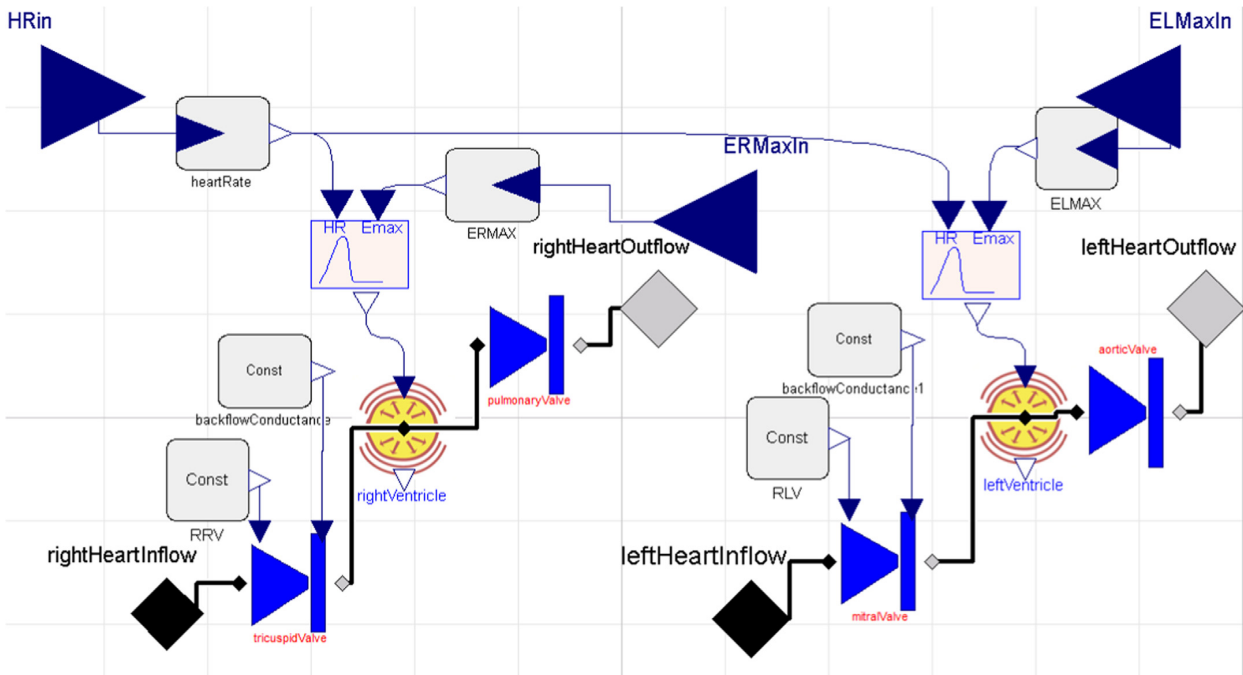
HRin

ELMaxIn

heartRate

ERMaxIn

ELMAX

HR Emax

ERMAX

rightHeartOutflow

HR Emax

leftHeartOutflow

Const

pulmonaryValve

Const

backflowConductance1

aorticValve

Const

backflowConductance

Const

rightVentricle

leftVentricle

Const

RLV

RRV

rightHeartInflow

leftHeartInflow

tricuspidValve

mitralValve